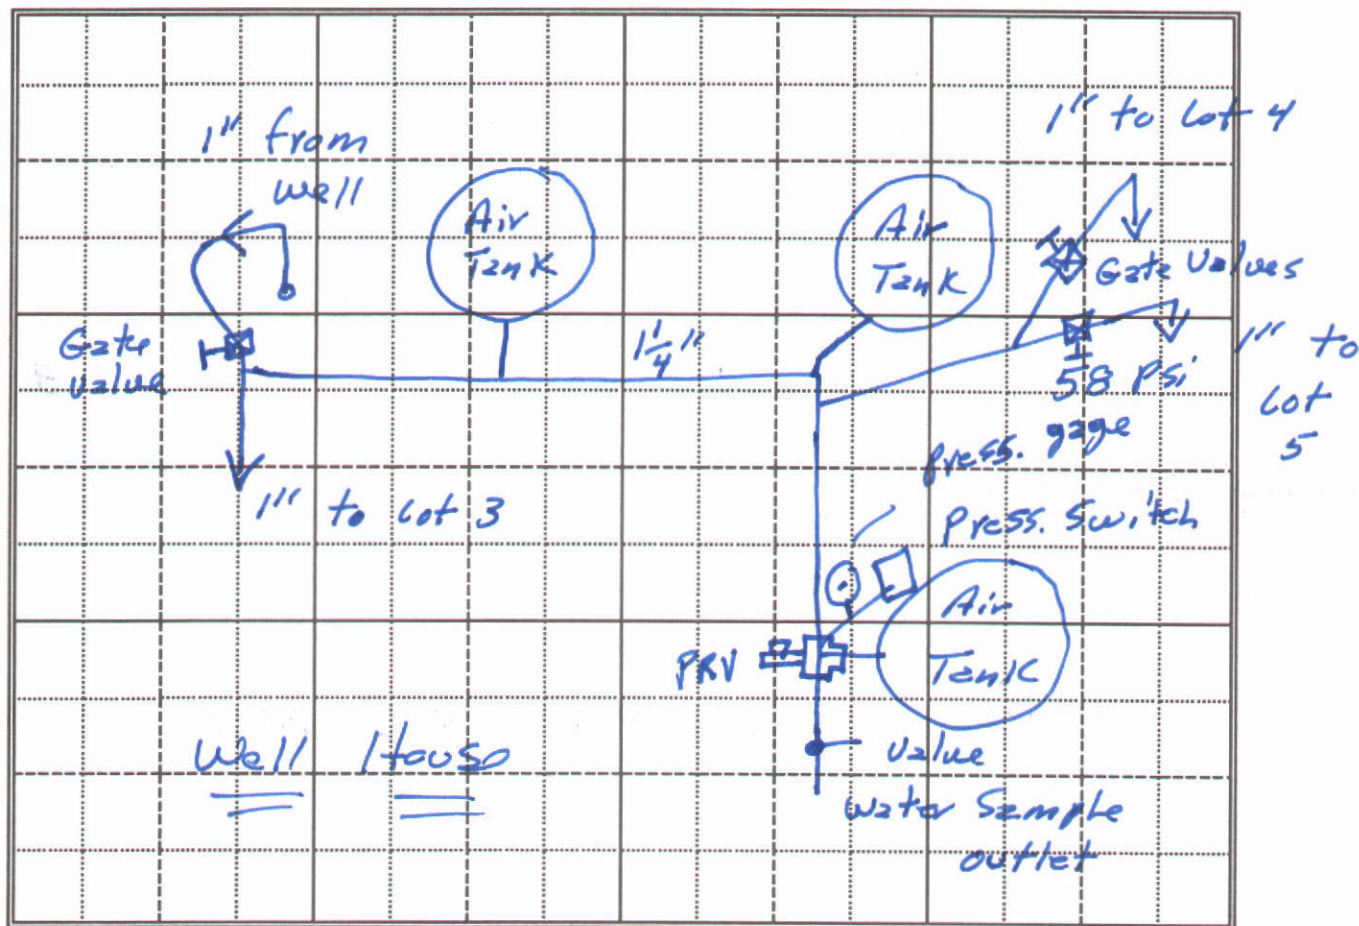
1" from well

Air Tank

Air Tank

1" to lot 4

Gate Values

Gate value

$1\frac{1}{4}$"

58 psi

1" to lot 5

press. gage

1" to lot 3

press. switch

Air Tank

PRV

Value

water sample outlet

Well House